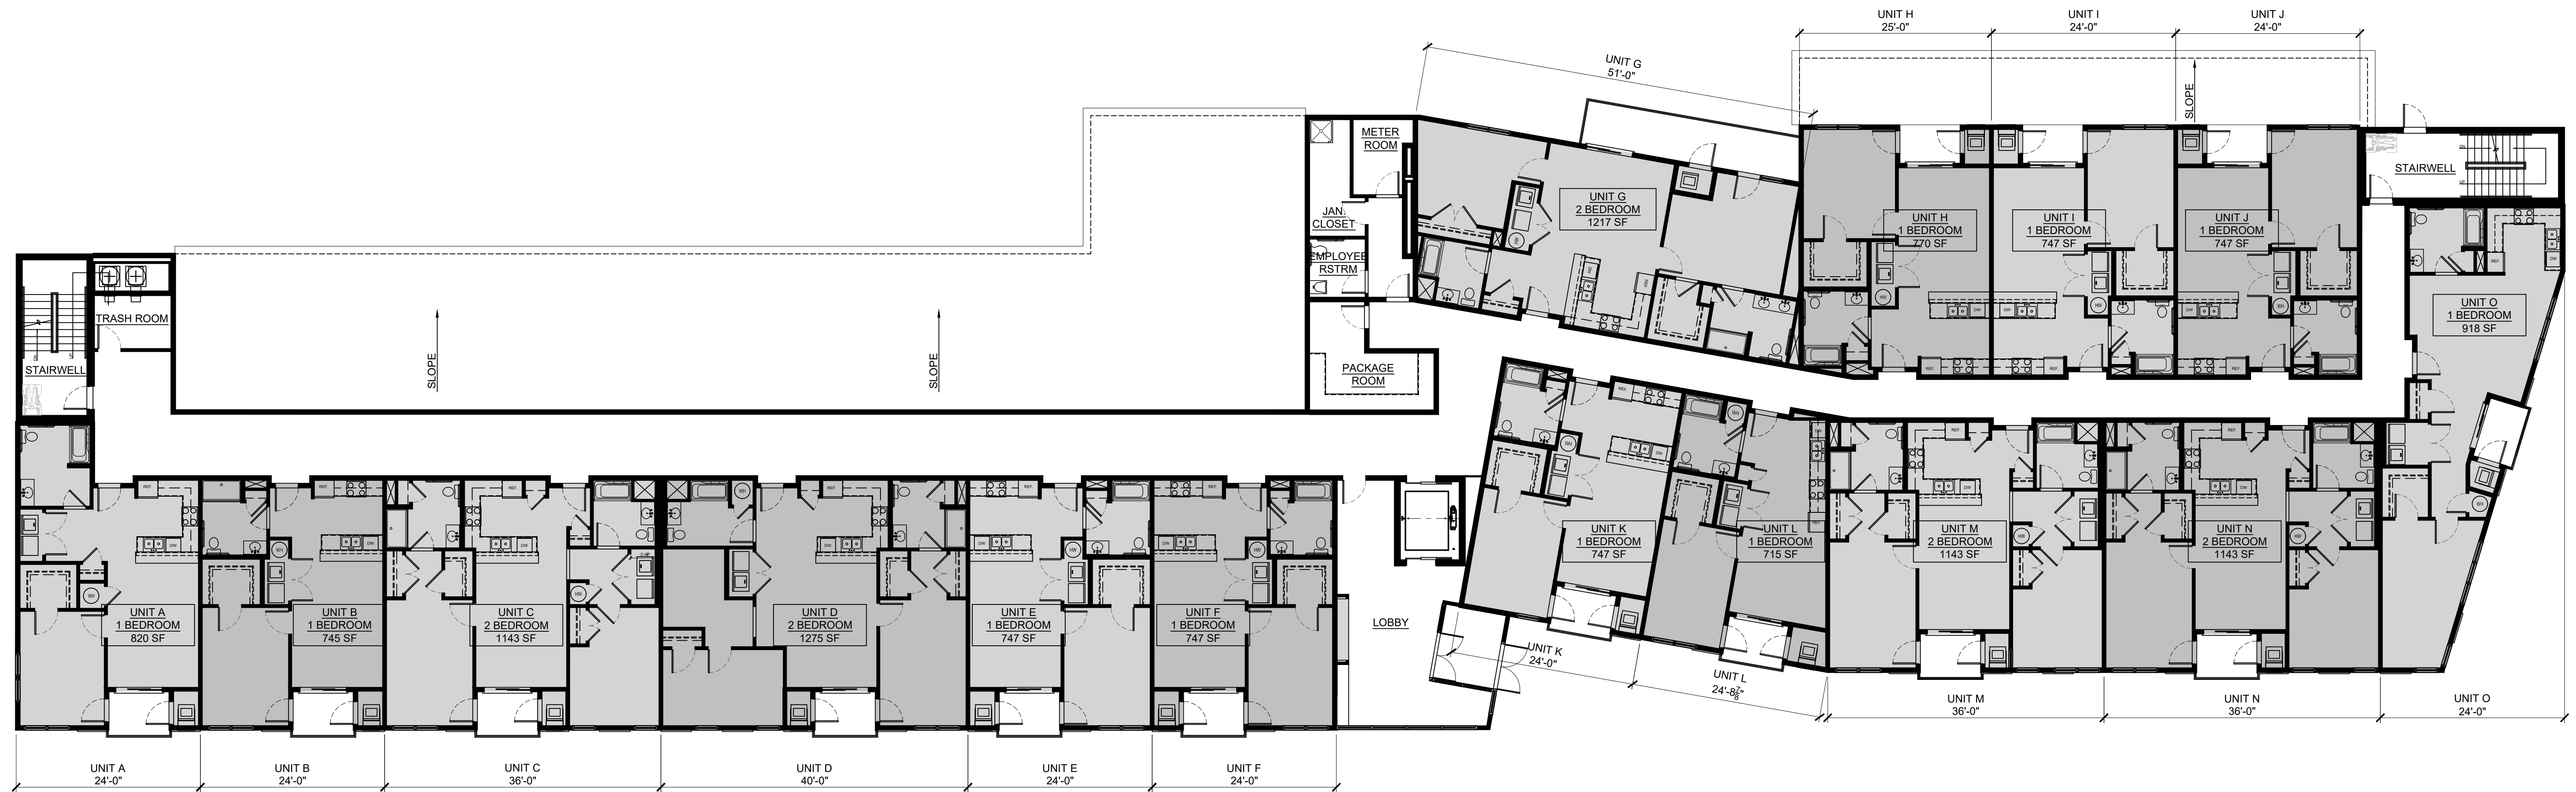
UNIT H
25'-0"
UNIT I
24'-0"
UNIT J
24'-0"

UNIT G
51'-0"

SLOPE

METER ROOM

JAN. CLOSET

EMPLOYEE RSTRM

PACKAGE ROOM

UNIT G
2 BEDROOM
1217 SF

UNIT H
1 BEDROOM
770 SF

UNIT I
1 BEDROOM
747 SF

UNIT J
1 BEDROOM
747 SF

STAIRWELL

UNIT O
1 BEDROOM
918 SF

TRASH ROOM

STAIRWELL

SLOPE

SLOPE

UNIT K
1 BEDROOM
747 SF

UNIT L
1 BEDROOM
715 SF

UNIT M
2 BEDROOM
1143 SF

UNIT N
2 BEDROOM
1143 SF

UNIT A
1 BEDROOM
820 SF

UNIT B
1 BEDROOM
745 SF

UNIT C
2 BEDROOM
1143 SF

UNIT D
2 BEDROOM
1275 SF

UNIT E
1 BEDROOM
747 SF

UNIT F
1 BEDROOM
747 SF

LOBBY

UNIT K
24'-0"

UNIT L
24'-8"

UNIT M
36'-0"

UNIT N
36'-0"

UNIT O
24'-0"

UNIT A
24'-0"

UNIT B
24'-0"

UNIT C
36'-0"

UNIT D
40'-0"

UNIT E
24'-0"

UNIT F
24'-0"